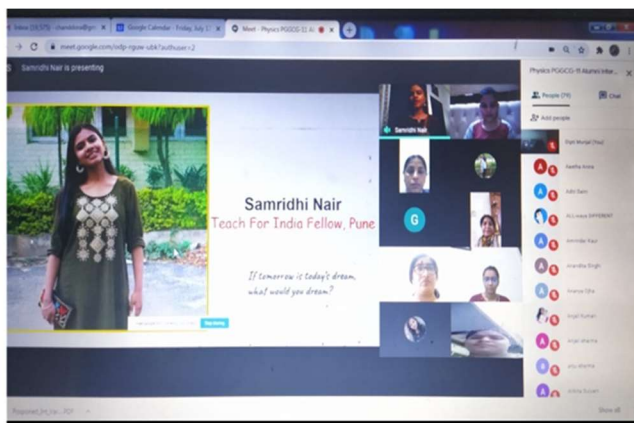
Inbox (19,577) - chanetna@gm ×
Google Calendar - Friday, July 3 ×
Meet - Physics PGGCG-11 Al ×
meet.google.com/odp-rgow-ubk?authuser=2
Samridhi Nair is presenting
Physics PGGCG-11 Alumni Inter...
People (79)
Chat
Add people
Samridhi Nair
Samridhi Nair
Teach For India Fellow, Pune
If tomorrow is today's dream, what would you dream?
G
Dipti Munjal (You)
Aastha Arora
Aditi Saini
ACCurate DIFFERENT
Amrinder Kaur
Anandita Singh
Ananya Sibs
Anjali Kumari
Anjali Mehta
anu sharma
Arshia Suneja
Physicsal_Inf_Inv....PDF
Show all